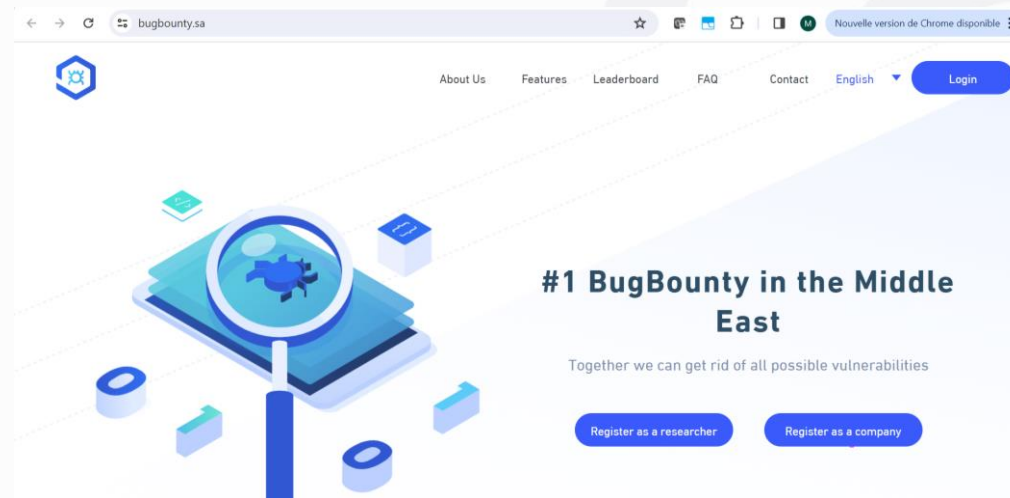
bugbounty.sa

M

Nouvelle version de Chrome disponible

About Us Features Leaderboard FAQ Contact English Login

#1 BugBounty in the Middle East

Together we can get rid of all possible vulnerabilities

Register as a researcher

Register as a company